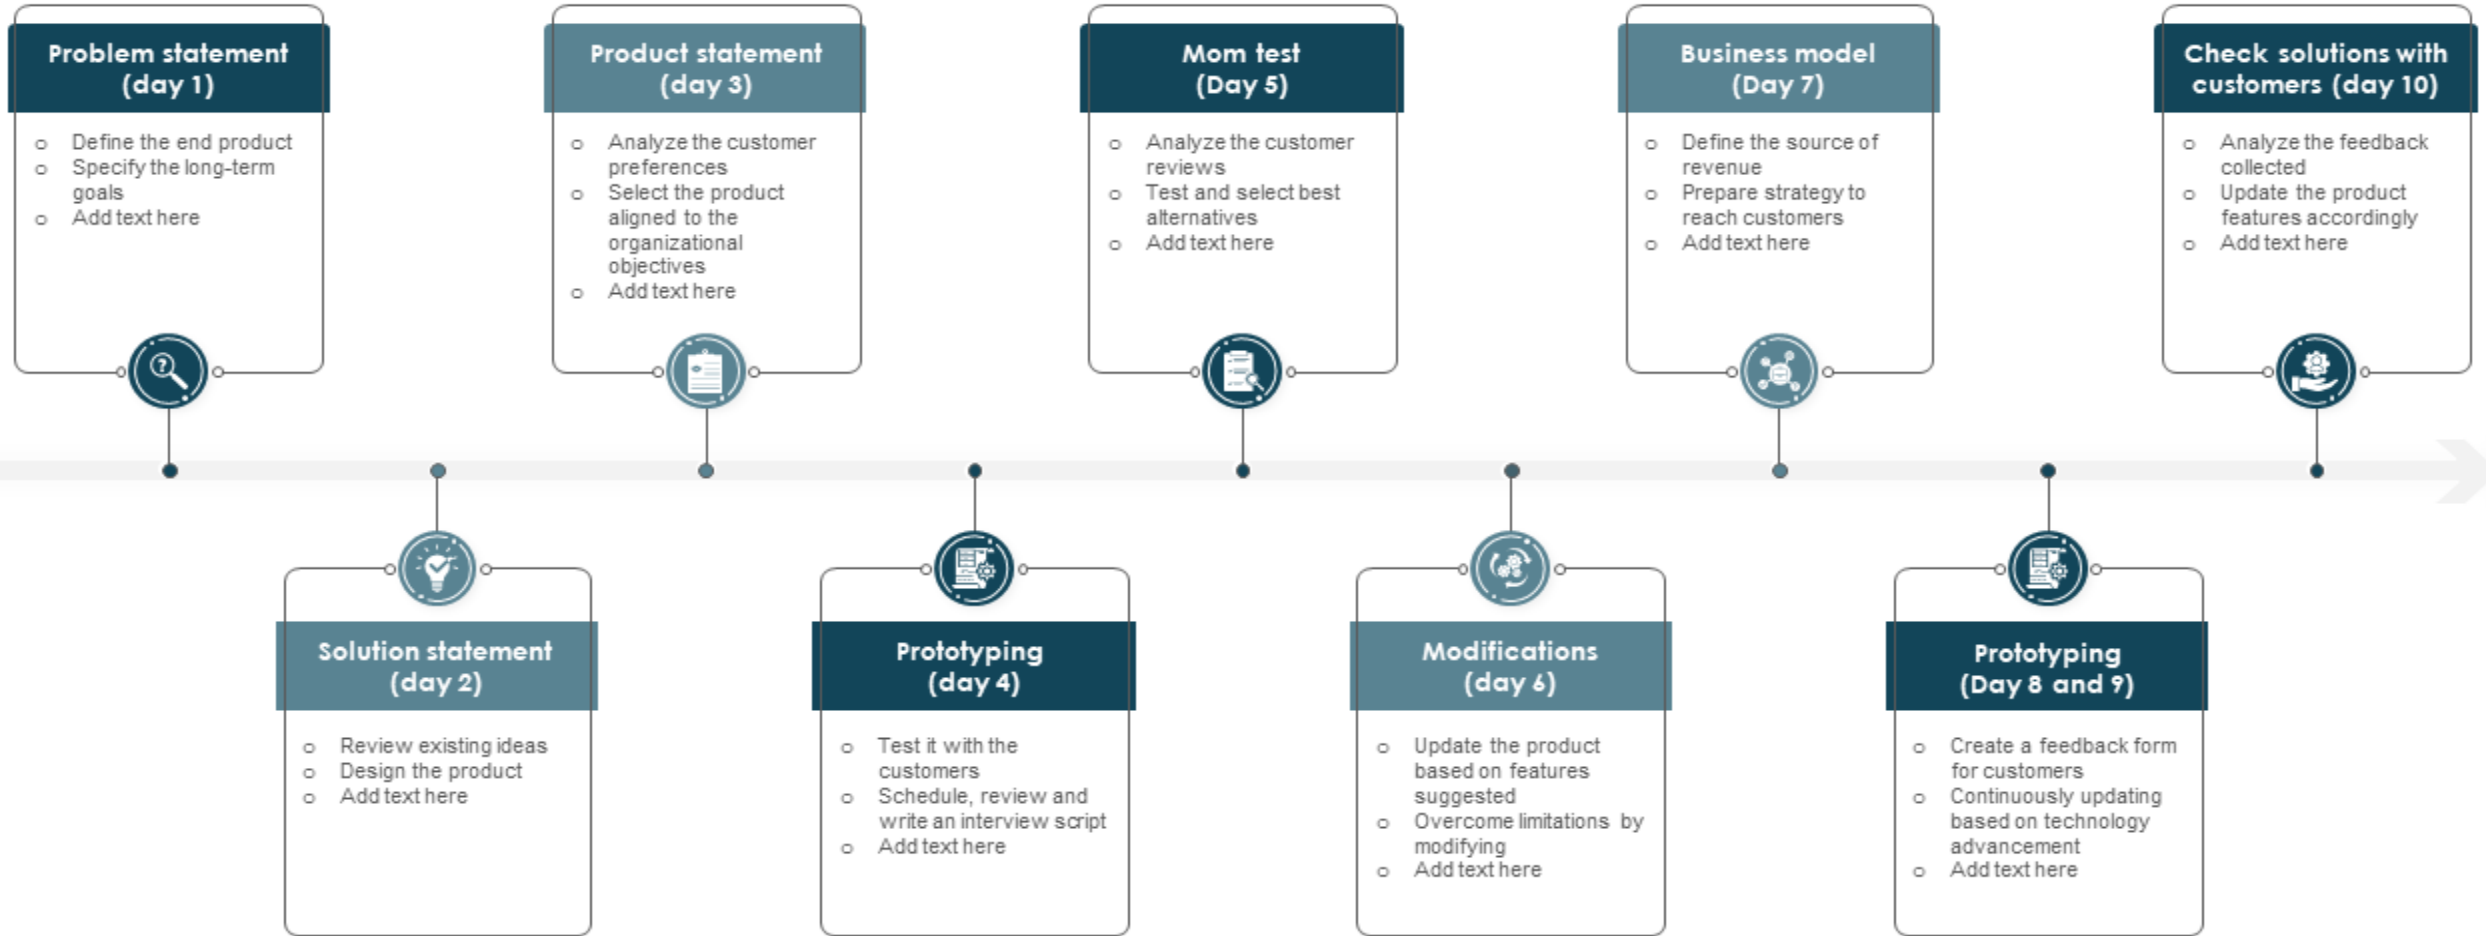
Problem statement (day 1)

- Define the end product
- Specify the long-term goals
- Add text here

Solution statement (day 2)

- Review existing ideas
- Design the product
- Add text here

Product statement (day 3)

- Analyze the customer preferences
- Select the product aligned to the organizational objectives
- Add text here

Prototyping (day 4)

- Test it with the customers
- Schedule, review and write an interview script
- Add text here

Mom test (Day 5)

- Analyze the customer reviews
- Test and select best alternatives
- Add text here

Modifications (day 6)

- Update the product based on features suggested
- Overcome limitations by modifying
- Add text here

Business model (Day 7)

- Define the source of revenue
- Prepare strategy to reach customers
- Add text here

Prototyping (Day 8 and 9)

- Create a feedback form for customers
- Continuously updating based on technology advancement
- Add text here

Check solutions with customers (day 10)

- Analyze the feedback collected
- Update the product features accordingly
- Add text here